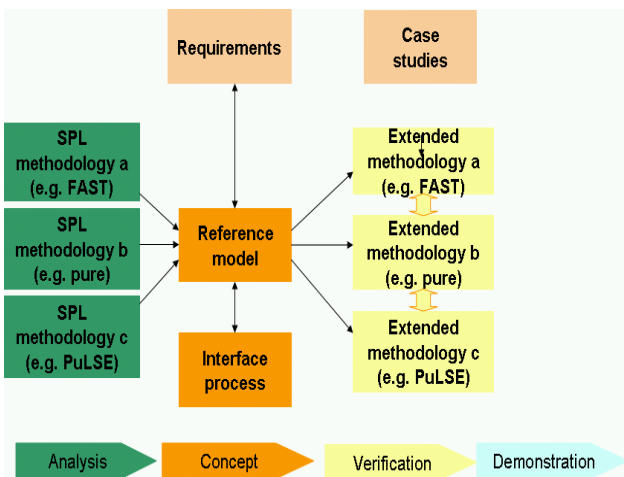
Requirements

Case studies

SPL methodology a (e.g. FAST)

SPL methodology b (e.g. pure)

SPL methodology c (e.g. PuLSE)

Reference model

Interface process

Extended methodology a (e.g. FAST)

Extended methodology b (e.g. pure)

Extended methodology c (e.g. PuLSE)

Analysis

Concept

Verification

Demonstration